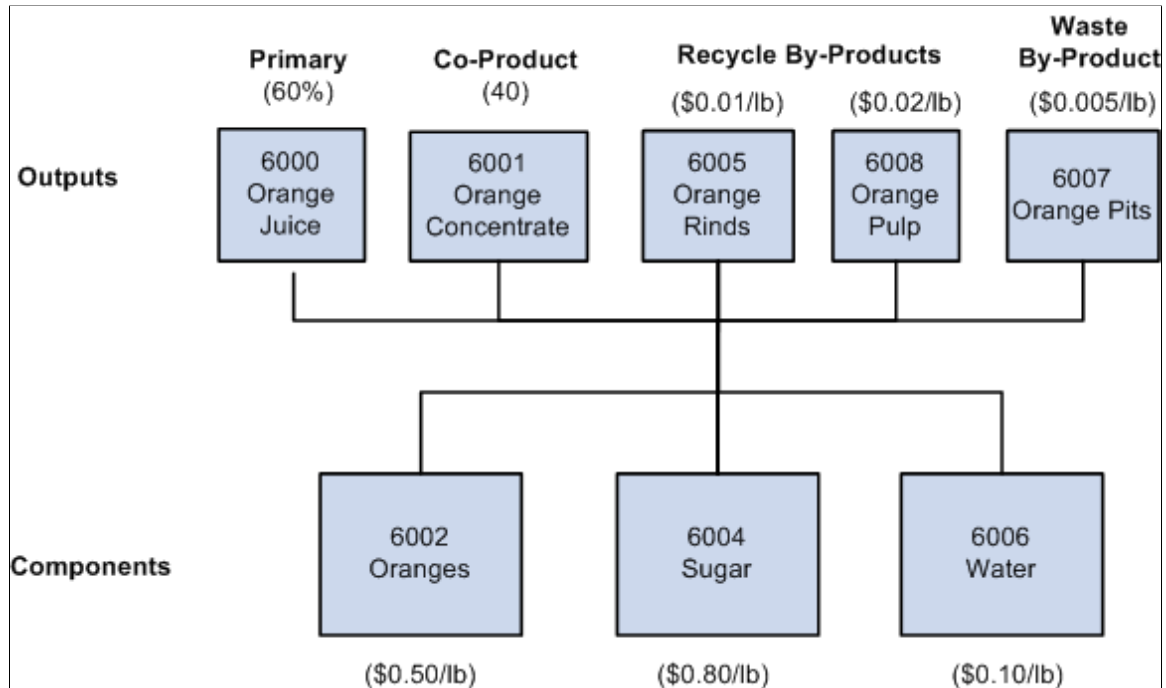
Primary
(60%)

Co-Product
(40)

Recycle By-Products

Waste By-Product

(\$0.01/lb)

(\$0.02/lb)

(\$0.005/lb)

Outputs

6000 Orange Juice

6001 Orange Concentrate

6005 Orange Rinds

6008 Orange Pulp

6007 Orange Pits

Components

6002 Oranges

6004 Sugar

6006 Water

(\$0.50/lb)

(\$0.80/lb)

(\$0.10/lb)